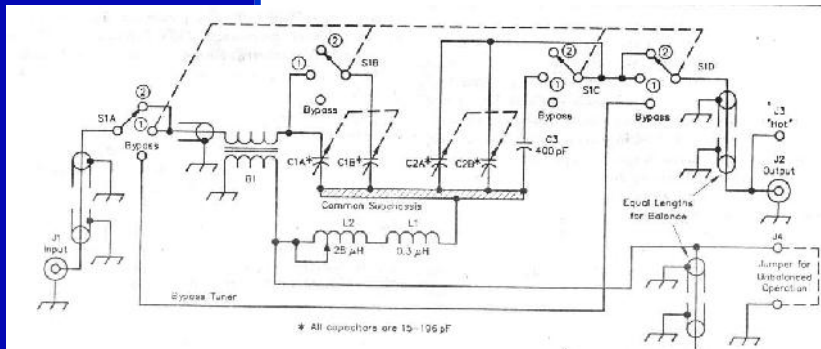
S1A
2
1
Bypass
2
1
S1B
Bypass
B1
C1A*
C1B*
C2A*
C2B*
2
S1C
1
Bypass
C3
400 pF
2
1
Bypass
S1D
J3
"Hot"
J2
Output
Common Stockassis
L2
25 μH
L1
0.3 μH
Equal Lengths for Balance
J1
Input
J4
Jumper for Unbalanced Operation
Bypass Tuner
* All capacitors are 15–196 pF